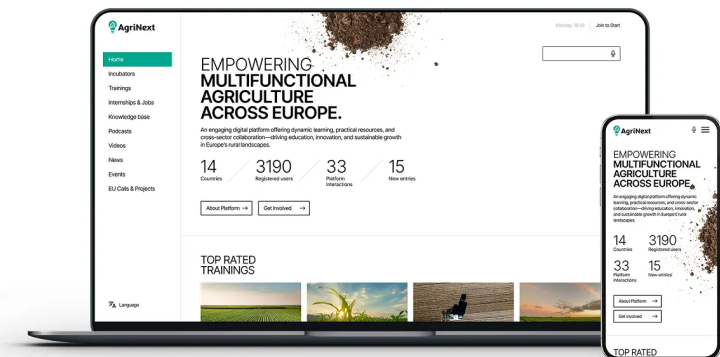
AgriNext

Home
Incubators
Trainings
Internships & Jobs
Knowledge base
Podcasts
Videos
News
Events
EU Calls & Projects

Language

Monday, 18:10 | Join to Start

EMPOWERING
MULTIFUNCTIONAL AGRICULTURE ACROSS EUROPE.

An engaging digital platform offering dynamic learning, practical resources, and cross-sector collaboration—driving education, innovation, and sustainable growth in Europe's rural landscapes.

14 Countries
3190 Registered users
33 Platform Interactions
15 New entries

About Platform →
Get Involved →

TOP RATED TRAININGS

AgriNext

EMPOWERING
MULTIFUNCTIONAL AGRICULTURE ACROSS EUROPE.

An engaging digital platform offering dynamic learning, practical resources, and cross-sector collaboration—driving education, innovation, and sustainable growth in Europe's rural landscapes.

14 Countries
3190 Registered users
33 Platform Interactions
15 New entries

About Platform →
Get Involved →

TOP RATED